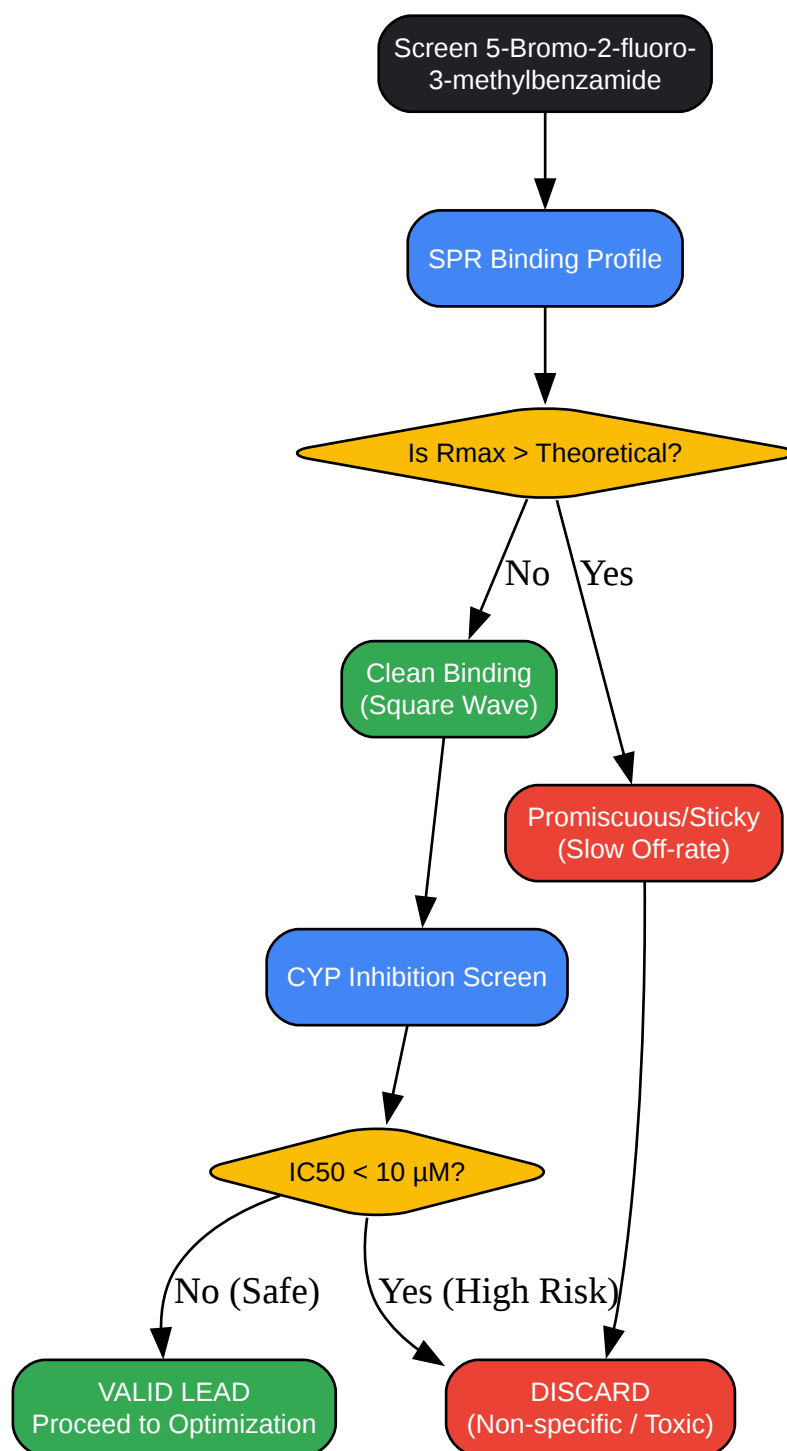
Screen 5-Bromo-2-fluoro-3-methylbenzamide

SPR Binding Profile

Is Rmax > Theoretical?

No

Yes

Clean Binding (Square Wave)

Promiscuous/Sticky (Slow Off-rate)

CYP Inhibition Screen

IC50 < 10 µM?

No (Safe)

Yes (High Risk)

VALID LEAD
Proceed to Optimization

DISCARD
(Non-specific / Toxic)